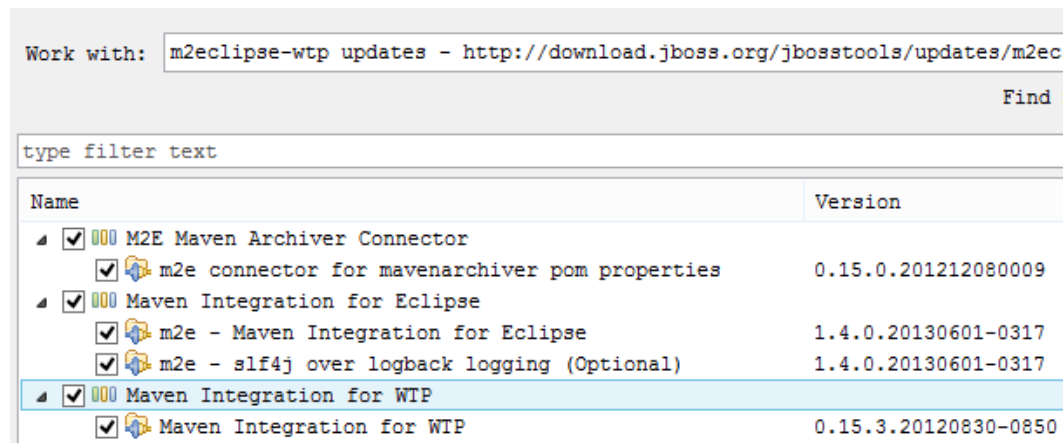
Work with: m2eclipse-wtp updates - http://download.jboss.org/jbosstools/updates/m2ec

Find

type filter text

| Name | Version |
|---|---|
| M2E Maven Archiver Connector | |
| m2e connector for mavenarchiver pom properties | 0.15.0.201212080009 |
| Maven Integration for Eclipse | |
| m2e - Maven Integration for Eclipse | 1.4.0.20130601-0317 |
| m2e - slf4j over logback logging (Optional) | 1.4.0.20130601-0317 |
| Maven Integration for WTP | |
| Maven Integration for WTP | 0.15.3.20120830-0850 |